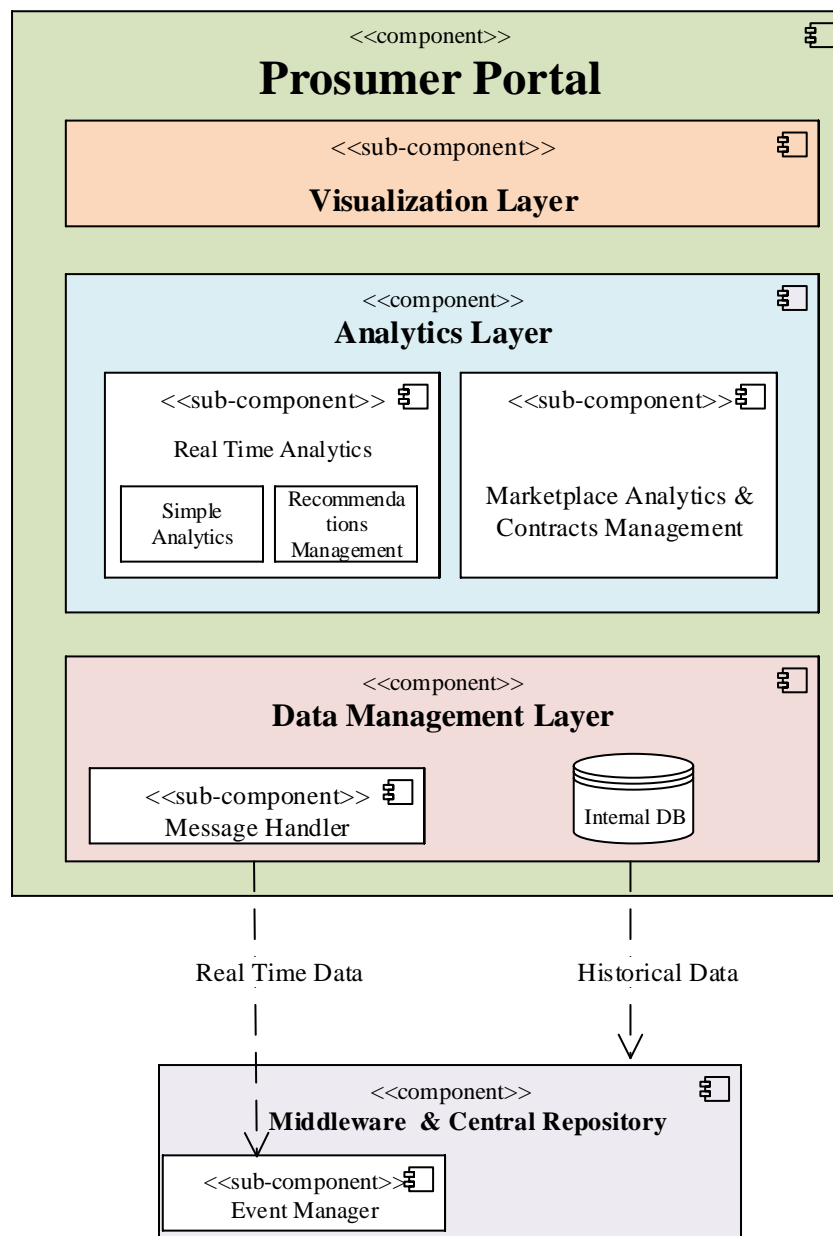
<<component>>
Prosumer Portal

<<sub-component>>
Visualization Layer

<<component>>
Analytics Layer

<<sub-component>>
Real Time Analytics

Simple Analytics

Recommendations Management

<<sub-component>>
Marketplace Analytics & Contracts Management

<<component>>
Data Management Layer

<<sub-component>>
Message Handler

Internal DB

Real Time Data

Historical Data

<<component>>
Middleware & Central Repository

<<sub-component>>
Event Manager